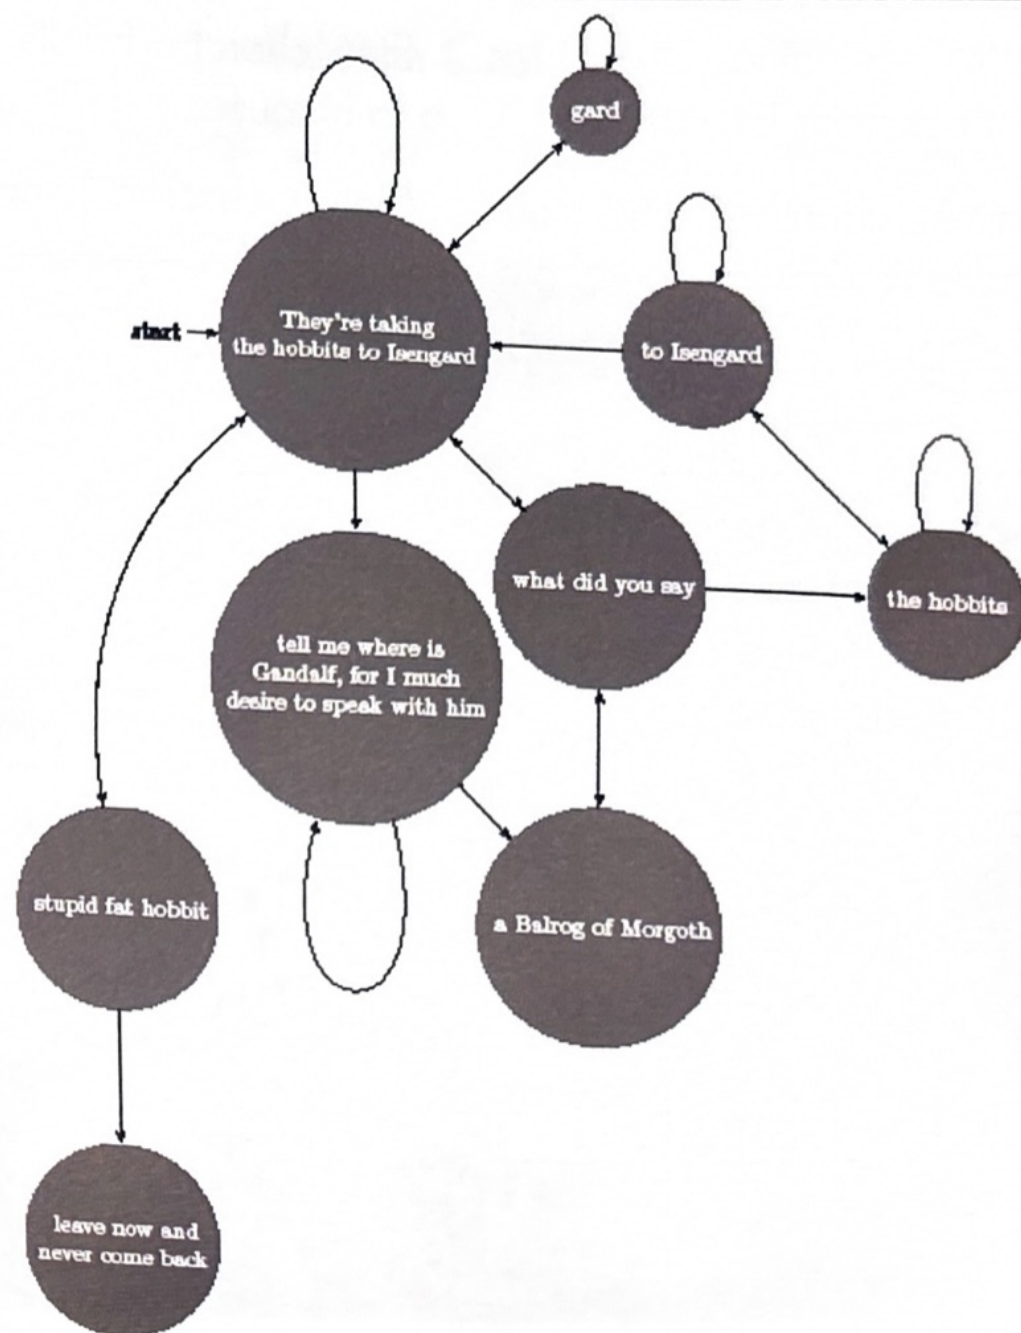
gard

start

They're taking the hobbits to Isengard

to Isengard

what did you say

the hobbits

tell me where is Gandalf, for I much desire to speak with him

stupid fat hobbit

a Balrog of Morgoth

leave now and never come back